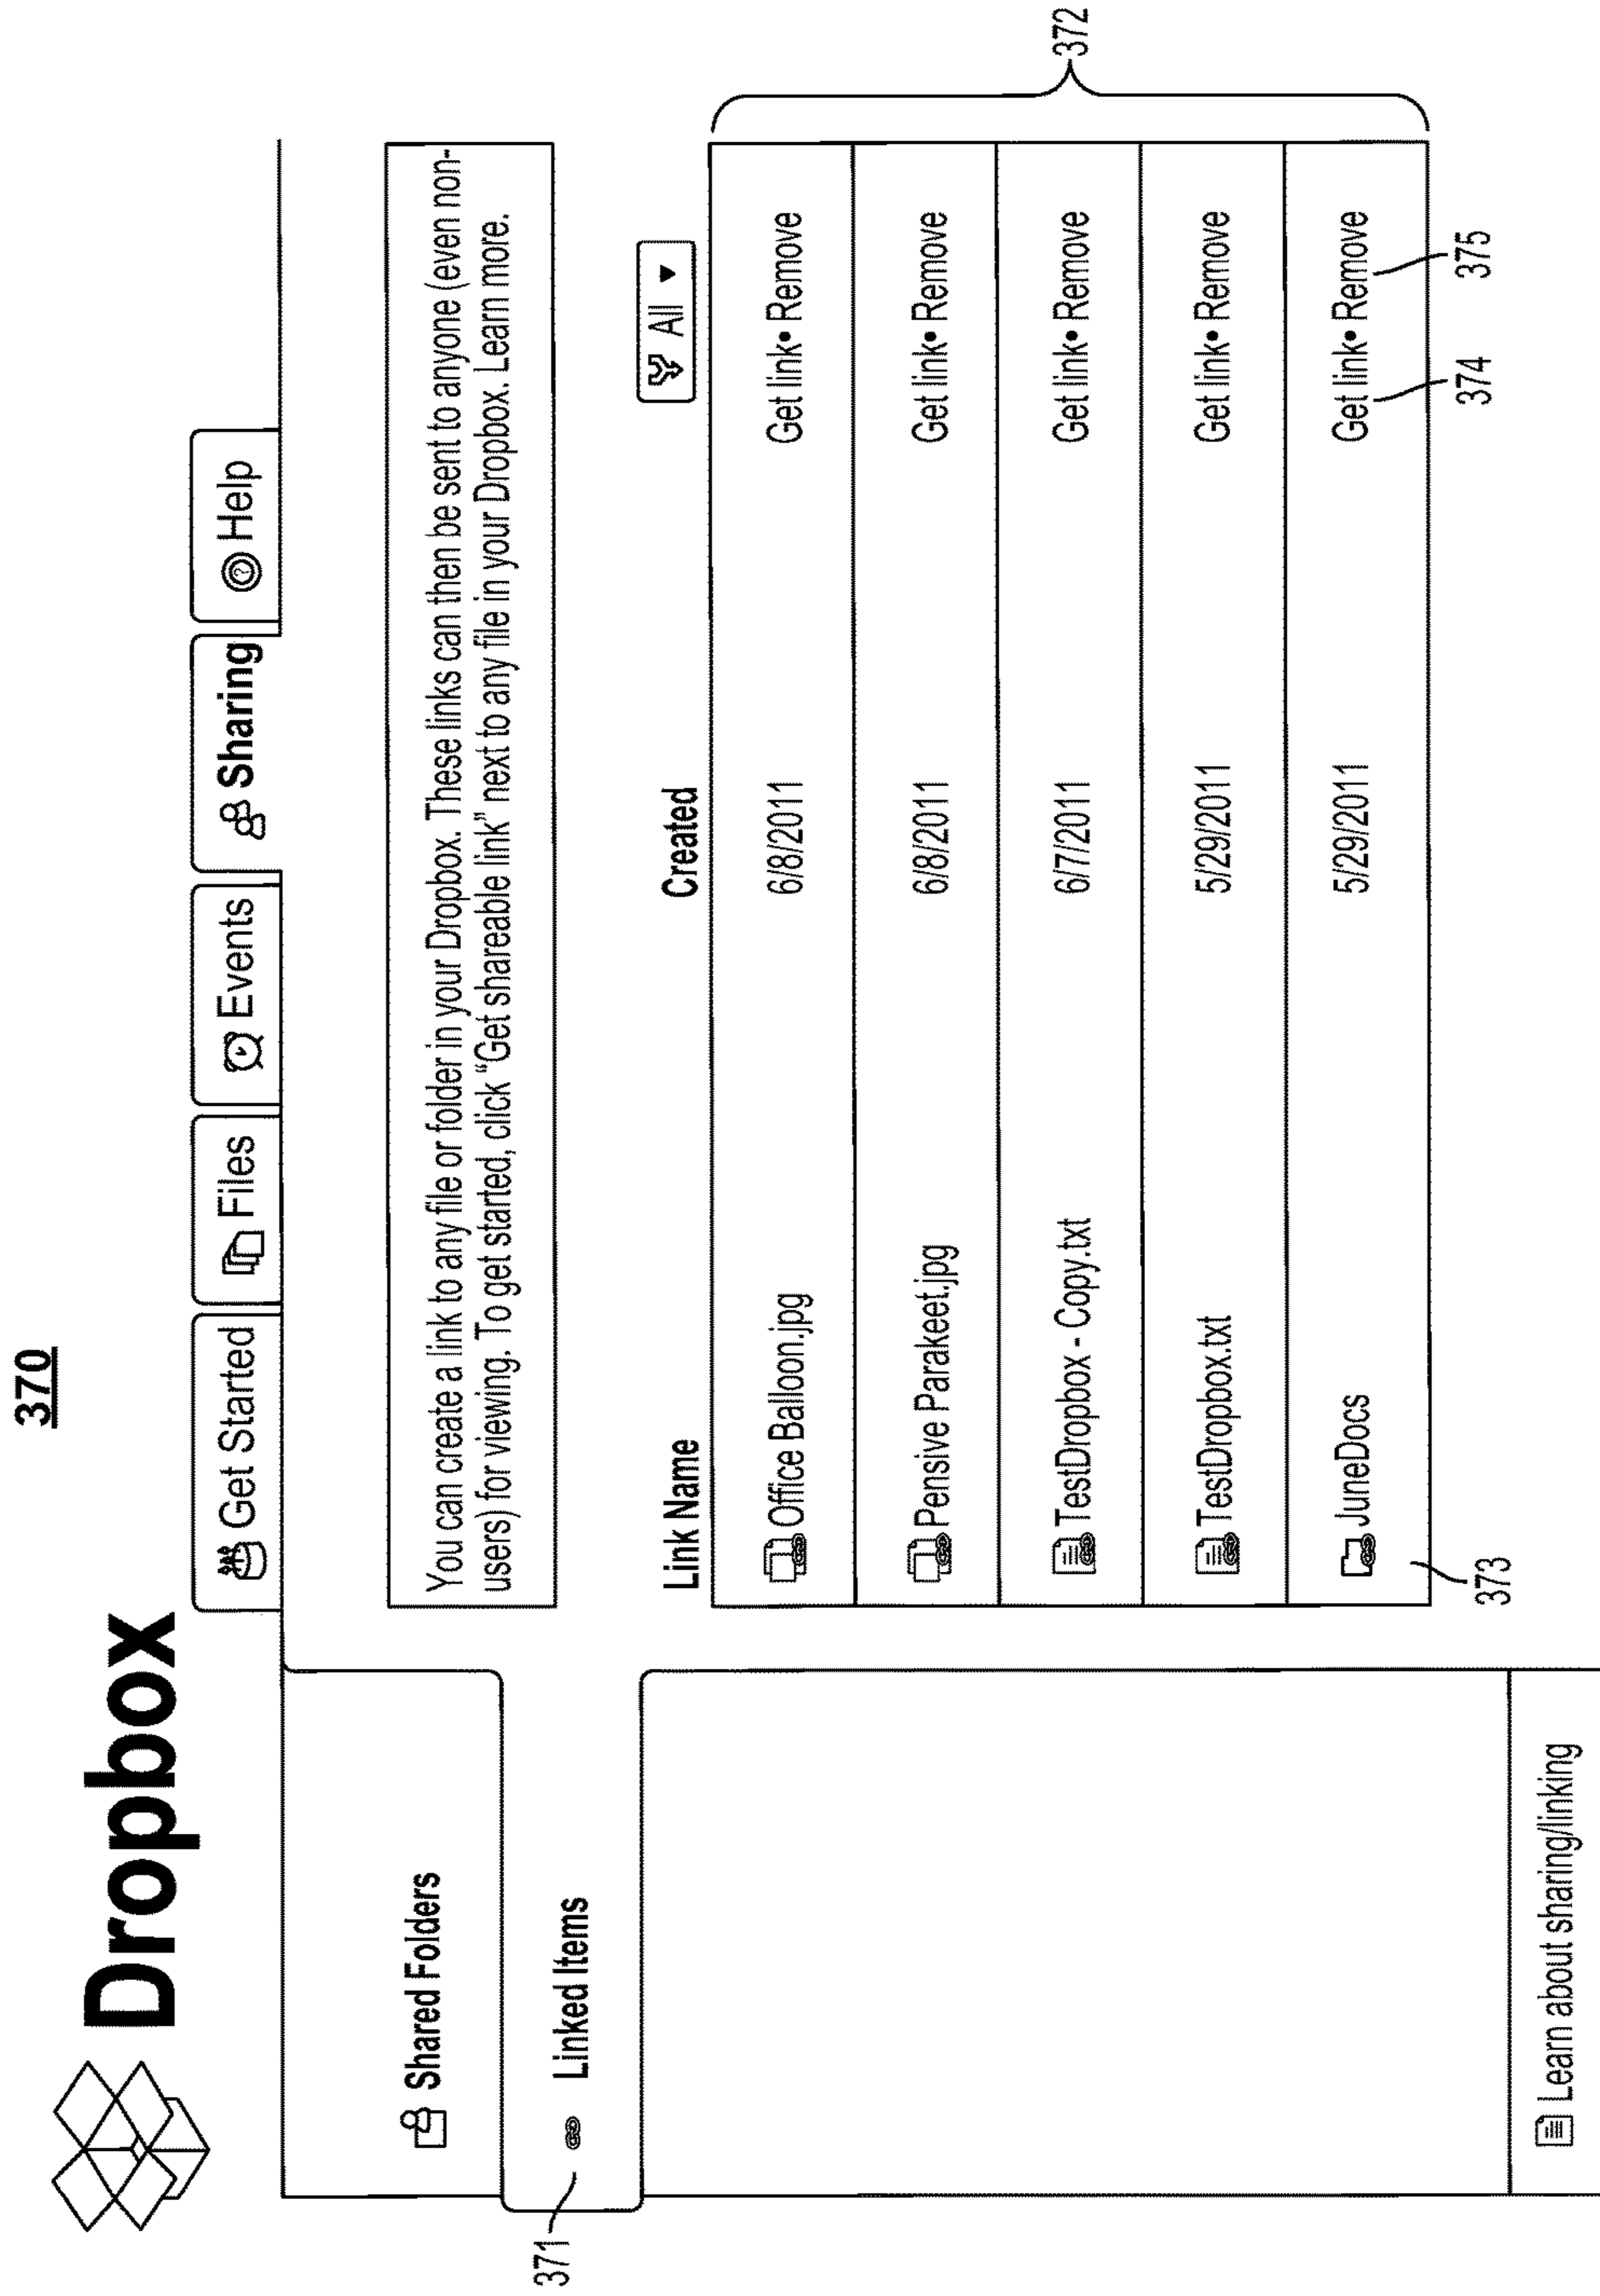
370

Dropbox

Get Started | Files | Events | Sharing | Help

Shared Folders

Linked Items

371

You can create a link to any file or folder in your Dropbox. These links can then be sent to anyone (even non-users) for viewing. To get started, click "Get shareable link" next to any file in your Dropbox. Learn more.

All ▾

372

| Link Name | Created | |
|---|---|---|
| Office Balloon.jpg | 6/8/2011 | Get link• Remove |
| Pensive Parakeet.jpg | 6/8/2011 | Get link• Remove |
| TestDropbox - Copy.txt | 6/7/2011 | Get link• Remove |
| TestDropbox.txt | 5/29/2011 | Get link• Remove |
| JuneDocs | 5/29/2011 | Get link• Remove |

373

374

375

Learn about sharing/linking